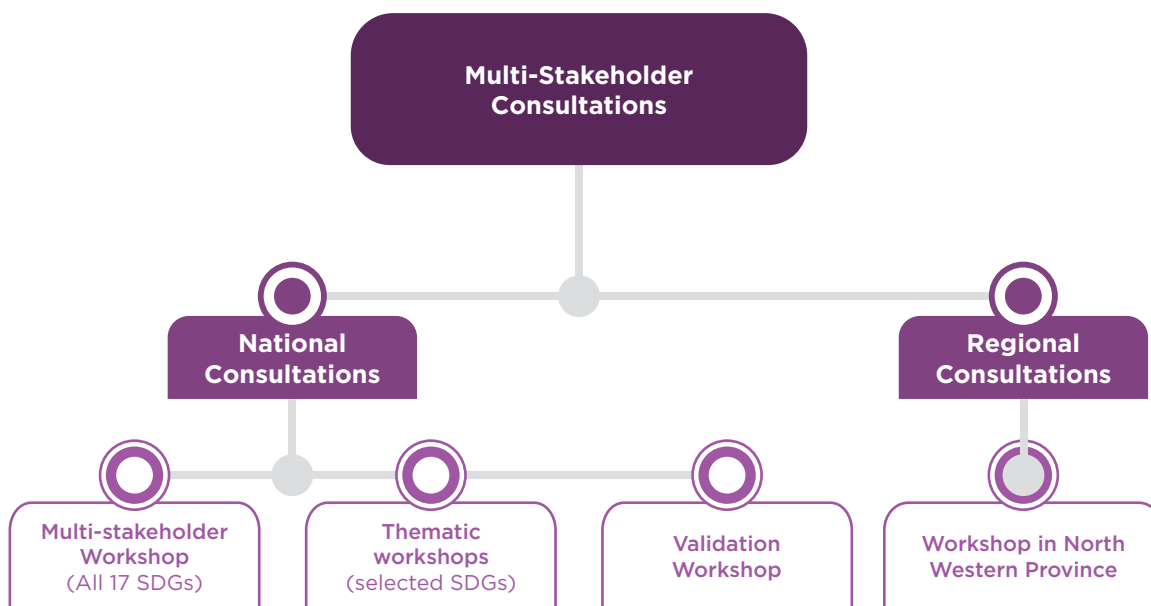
Multi-Stakeholder Consultations

National Consultations

Regional Consultations

Multi-stakeholder Workshop (All 17 SDGs)

Thematic workshops (selected SDGs)

Validation Workshop

Workshop in North Western Province